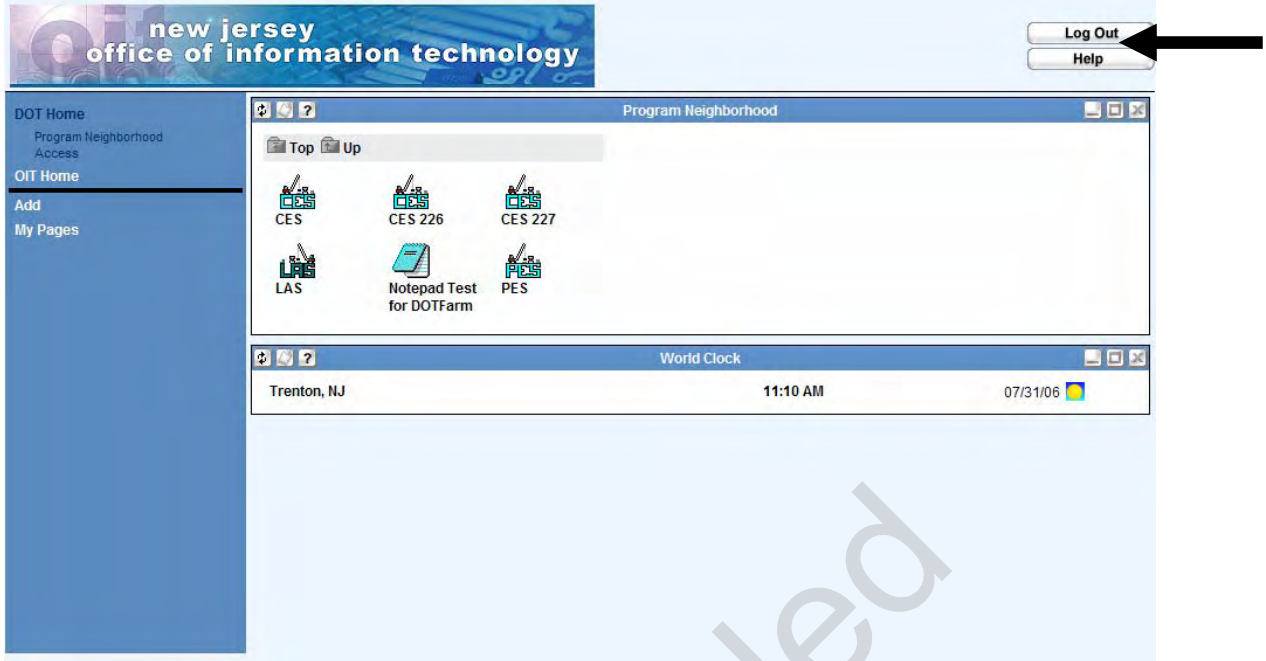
new jersey
office of information technology

Log Out
Help

DOT Home
Program Neighborhood Access
OIT Home
Add
My Pages

Program Neighborhood

Top Up

CES
CES 226
CES 227
LAS
Notepad Test for DOTFarm
PES

World Clock

Trenton, NJ
11:10 AM
07/31/06

led